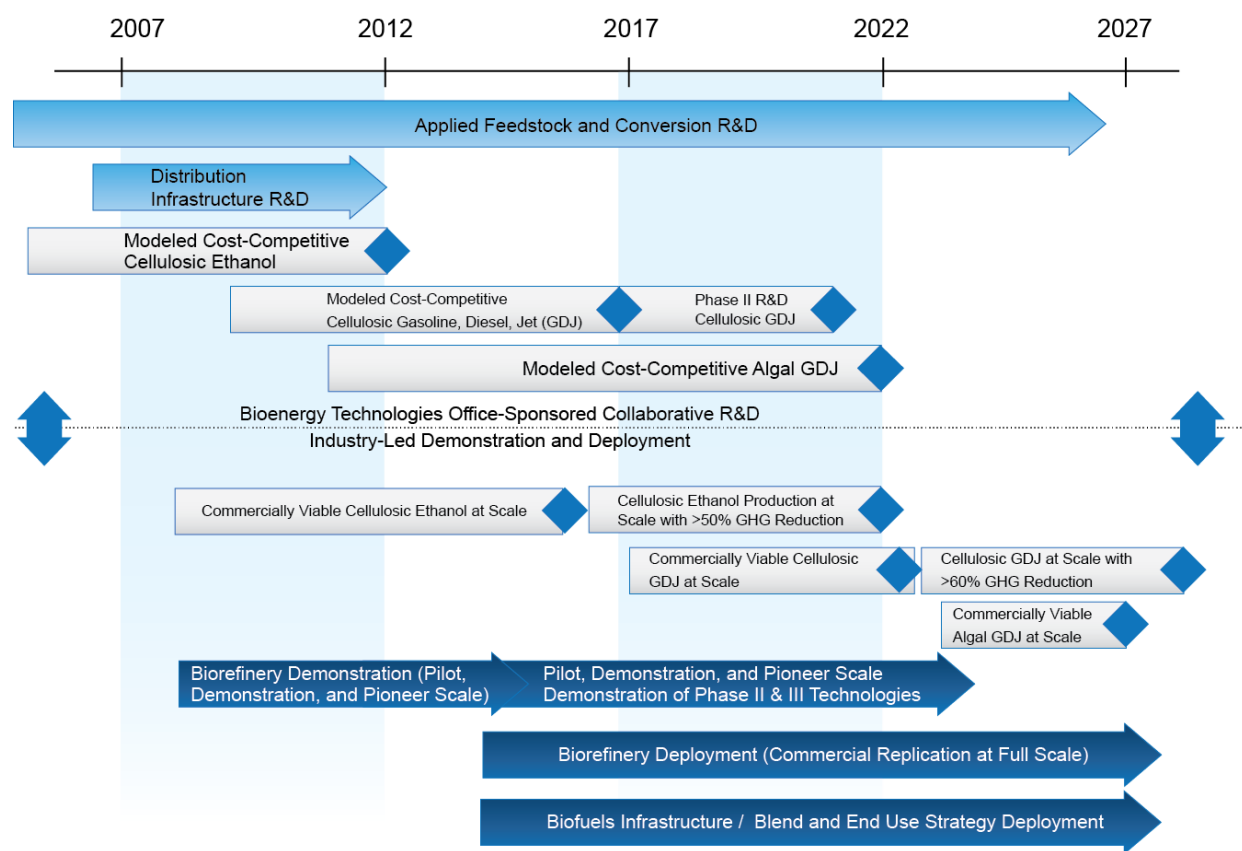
2007
2012
2017
2022
2027

Applied Feedstock and Conversion R&D

Distribution Infrastructure R&D

Modeled Cost-Competitive Cellulosic Ethanol

Modeled Cost-Competitive Cellulosic Gasoline, Diesel, Jet (GDJ)

Phase II R&D Cellulosic GDJ

Modeled Cost-Competitive Algal GDJ

Bioenergy Technologies Office-Sponsored Collaborative R&D

Industry-Led Demonstration and Deployment

Commercially Viable Cellulosic Ethanol at Scale

Cellulosic Ethanol Production at Scale with >50% GHG Reduction

Commercially Viable Cellulosic GDJ at Scale

Cellulosic GDJ at Scale with >60% GHG Reduction

Commercially Viable Algal GDJ at Scale

Biorefinery Demonstration (Pilot, Demonstration, and Pioneer Scale)

Pilot, Demonstration, and Pioneer Scale Demonstration of Phase II & III Technologies

Biorefinery Deployment (Commercial Replication at Full Scale)

Biofuels Infrastructure / Blend and End Use Strategy Deployment